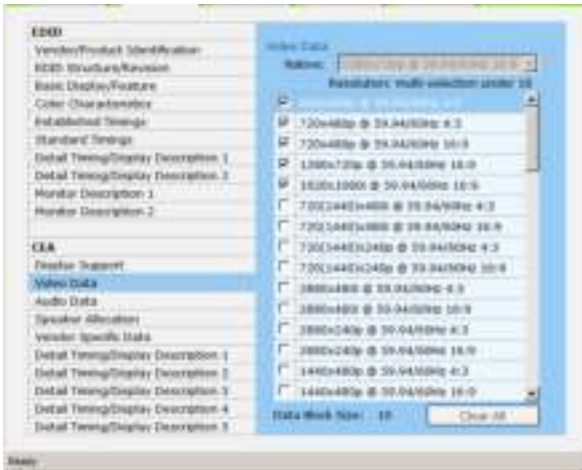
EDID
Vendor/Product Identification
EDID Structure/Revision
Basic Display/Feature
Color Characteristics
Established Timings
Standard Timings
Detail Timing/Display Description 1
Detail Timing/Display Description 2
Monitor Description 1
Monitor Description 2

CEA
Display Support
Video Data
Audio Data
Speaker Allocation
Vendor Specific Data
Detail Timing/Display Description 1
Detail Timing/Display Description 2
Detail Timing/Display Description 3
Detail Timing/Display Description 4
Detail Timing/Display Description 5

Video Data
Native: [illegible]
Resolutions: multi-selection under 10
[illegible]
720x480p @ 59.94/60Hz 4:3
720x480p @ 59.94/60Hz 16:9
1280x720p @ 59.94/60Hz 16:9
1920x1080i @ 59.94/60Hz 16:9
720(1440)x480i @ 59.94/60Hz 4:3
720(1440)x480i @ 59.94/60Hz 16:9
720(1440)x240p @ 59.94/60Hz 4:3
720(1440)x240p @ 59.94/60Hz 16:9
2880x480i @ 59.94/60Hz 4:3
2880x480i @ 59.94/60Hz 16:9
2880x240p @ 59.94/60Hz 4:3
2880x240p @ 59.94/60Hz 16:9
1440x480p @ 59.94/60Hz 4:3
1440x480p @ 59.94/60Hz 16:9
Data Block Size: 10
Clear All

Ready